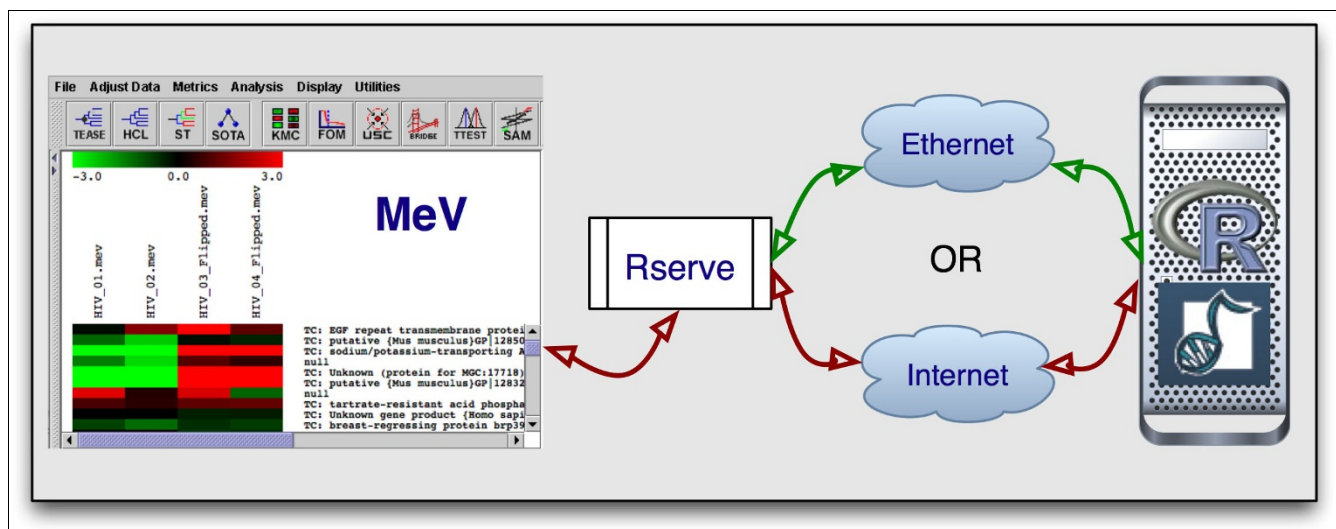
File Adjust Data Metrics Analysis Display Utilities

TEASE HCL ST SOTA KMC FOM USC BRIDGE TTEST SAM

-3.0 0.0 3.0

MeV

HIV_01.mev
HIV_02.mev
HIV_03_Flipped.mev
HIV_04_Flipped.mev

TC: EGF repeat transmembrane protei
TC: putative {Mus musculus}GP|12850
TC: sodium/potassium-transporting A
null
TC: Unknown (protein for MGC:17718)
TC: putative {Mus musculus}GP|12832
null
TC: tartrate-resistant acid phospha
TC: Unknown gene product {Homo sapi
TC: breast-regressing protein brp39

Rserve

Ethernet

OR

Internet

R